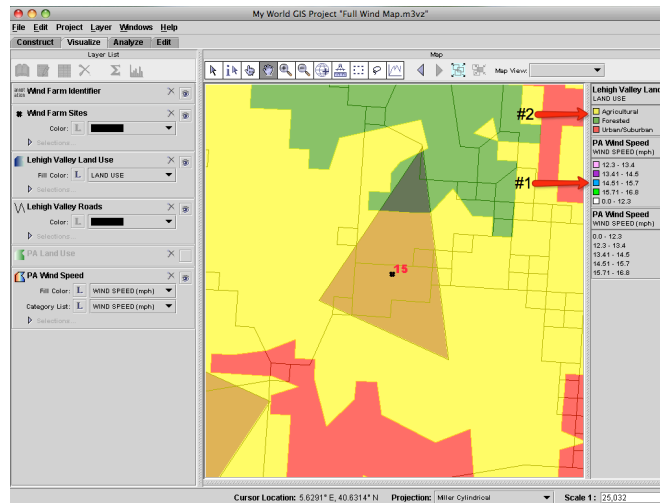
My World GIS Project "Full Wind Map.m3vz"

File Edit Project Layer Windows Help

Construct Visualize Analyze Edit

Layer List

Wind Farm Identifier

Wind Farm Sites

Color:

Selections...

Lehigh Valley Land Use

Fill Color: L LAND USE

Selections...

Lehigh Valley Roads

Color:

Selections...

PA Land Use

PA Wind Speed

Fill Color: L WIND SPEED (mph)

Category List: L WIND SPEED (mph)

Selections...

Map

Map View:

15

#2

#1

Lehigh Valley Land
LAND USE

Agricultural
Forested
Urban/Suburban

PA Wind Speed
WIND SPEED (mph)

12.3 - 13.4
13.41 - 14.5
14.51 - 15.7
15.71 - 16.8
0.0 - 12.3

PA Wind Speed
WIND SPEED (mph)

0.0 - 12.3
12.3 - 13.4
13.41 - 14.5
14.51 - 15.7
15.71 - 16.8

Cursor Location: 5.6291° E, 40.6314° N Projection: Miller Cylindrical Scale 1: 25,032